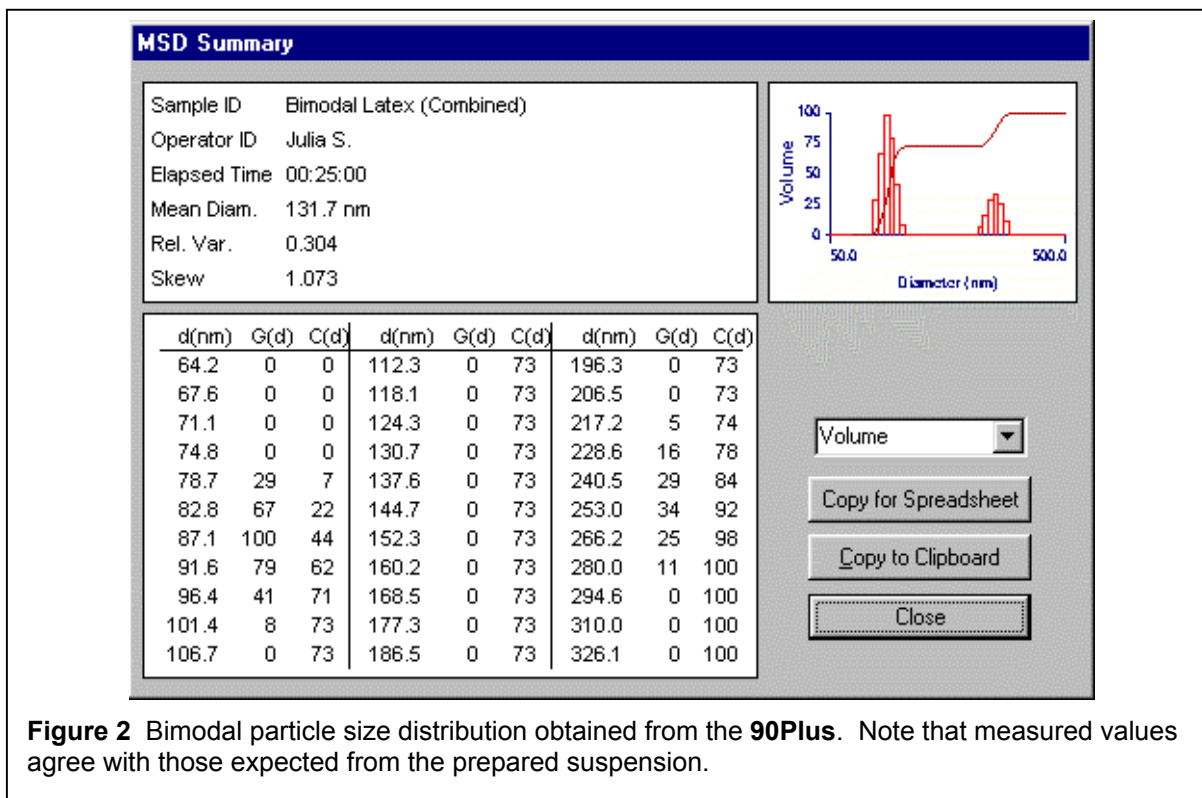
MSD Summary

Sample ID Bimodal Latex (Combined)
Operator ID Julia S.
Elapsed Time 00:25:00
Mean Diam. 131.7 nm
Rel. Var. 0.304
Skew 1.073

100
75
50
25
0
Volume
50.0
500.0
Diameter (nm)

| d(nm) | G(d) | C(d) | d(nm) | G(d) | C(d) | d(nm) | G(d) | C(d) |
|---|---|---|---|---|---|---|---|---|
| 64.2 | 0 | 0 | 112.3 | 0 | 73 | 196.3 | 0 | 73 |
| 67.6 | 0 | 0 | 118.1 | 0 | 73 | 206.5 | 0 | 73 |
| 71.1 | 0 | 0 | 124.3 | 0 | 73 | 217.2 | 5 | 74 |
| 74.8 | 0 | 0 | 130.7 | 0 | 73 | 228.6 | 16 | 78 |
| 78.7 | 29 | 7 | 137.6 | 0 | 73 | 240.5 | 29 | 84 |
| 82.8 | 67 | 22 | 144.7 | 0 | 73 | 253.0 | 34 | 92 |
| 87.1 | 100 | 44 | 152.3 | 0 | 73 | 266.2 | 25 | 98 |
| 91.6 | 79 | 62 | 160.2 | 0 | 73 | 280.0 | 11 | 100 |
| 96.4 | 41 | 71 | 168.5 | 0 | 73 | 294.6 | 0 | 100 |
| 101.4 | 8 | 73 | 177.3 | 0 | 73 | 310.0 | 0 | 100 |
| 106.7 | 0 | 73 | 186.5 | 0 | 73 | 326.1 | 0 | 100 |

Volume
Copy for Spreadsheet
Copy to Clipboard
Close

Figure 2 Bimodal particle size distribution obtained from the 90Plus. Note that measured values agree with those expected from the prepared suspension.